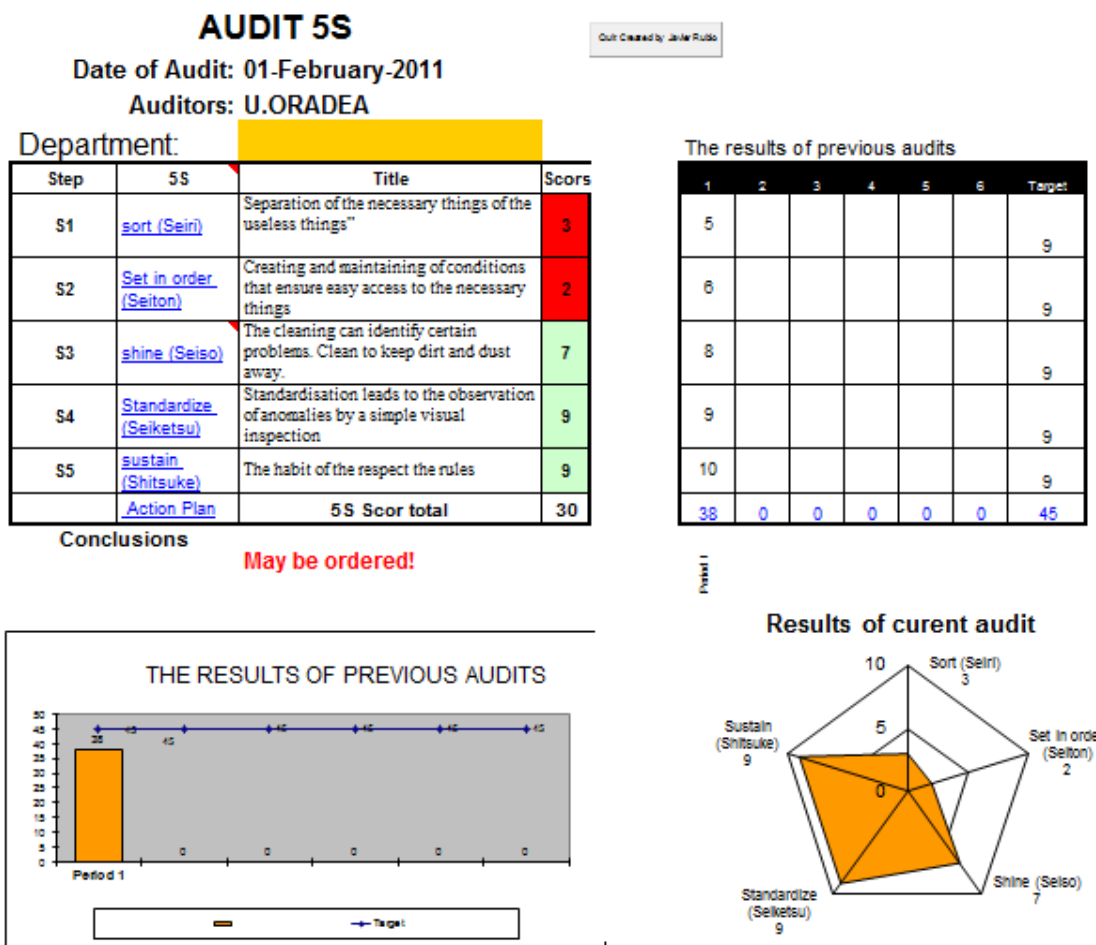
AUDIT 5S

Quiz Created by Javier Rubio

Date of Audit: 01-February-2011

Auditors: U.ORADEA

Department:

| Step | 5S | Title | Scors |
|---|---|---|---|
| S1 | sort (Seiri) | Separation of the necessary things of the useless things" | 3 |
| S2 | Set in order (Seiton) | Creating and maintaining of conditions that ensure easy access to the necessary things | 2 |
| S3 | shine (Seiso) | The cleaning can identify certain problems. Clean to keep dirt and dust away. | 7 |
| S4 | Standardize (Seiketsu) | Standardisation leads to the observation of anomalies by a simple visual inspection | 9 |
| S5 | sustain (Shitsuke) | The habit of the respect the rules | 9 |
| | Action Plan | 5S Scor total | 30 |

Conclusions

May be ordered!

The results of previous audits

| 1 | 2 | 3 | 4 | 5 | 6 | Target |
|---|---|---|---|---|---|---|
| 5 | | | | | | 9 |
| 6 | | | | | | 9 |
| 8 | | | | | | 9 |
| 9 | | | | | | 9 |
| 10 | | | | | | 9 |
| 38 | 0 | 0 | 0 | 0 | 0 | 45 |

Period 1

THE RESULTS OF PREVIOUS AUDITS

50 45 40 35 30 25 20 15 10 5 0

38 45 45 45 45 45 45 45

0 0 0 0 0

Period 1

Target

Results of curent audit

10 5 0

Sort (Seiri) 3

Set in orde (Seiton) 2

Shine (Seiso) 7

Standardize (Seiketsu) 9

Sustain (Shitsuke) 9